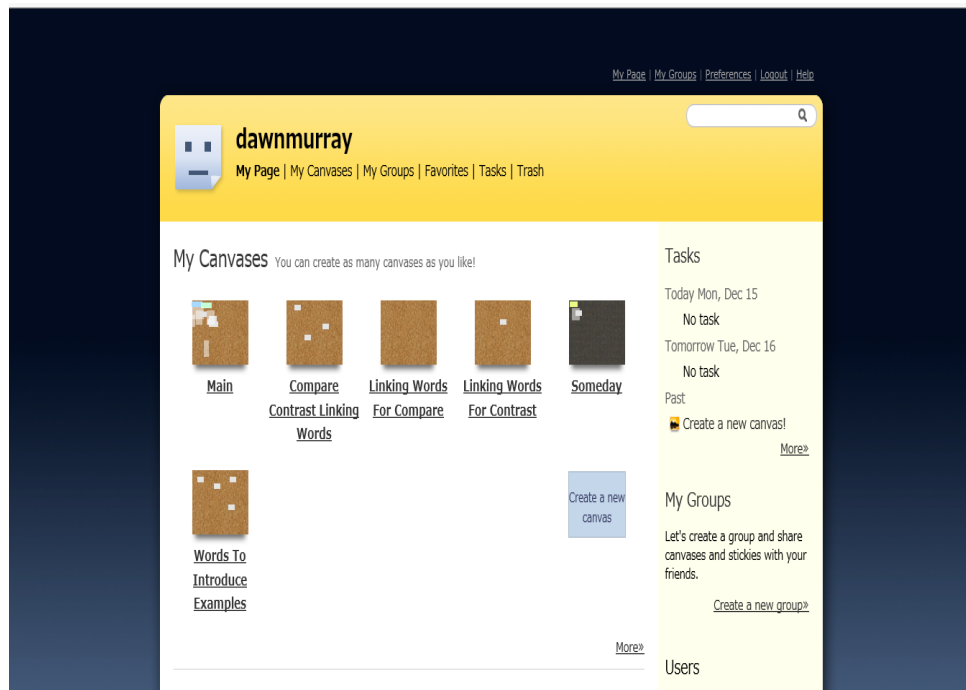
My Page | My Groups | Preferences | Logout | Help

dawnmurray

My Page | My Canvases | My Groups | Favorites | Tasks | Trash

My Canvases You can create as many canvases as you like!

Main

Compare Contrast Linking Words

Linking Words For Compare

Linking Words For Contrast

Someday

Words To Introduce Examples

Create a new canvas

More»

Tasks

Today Mon, Dec 15

No task

Tomorrow Tue, Dec 16

No task

Past

Create a new canvas!

More»

My Groups

Let's create a group and share canvases and stickies with your friends.

Create a new group»

Users